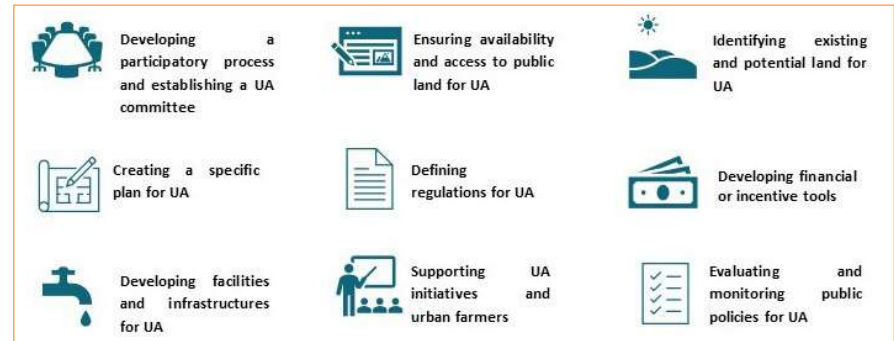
Developing a participatory process and establishing a UA committee

Ensuring availability and access to public land for UA

Identifying existing and potential land for UA

Creating a specific plan for UA

Defining regulations for UA

Developing financial or incentive tools

Developing facilities and infrastructures for UA

Supporting UA initiatives and urban farmers

Evaluating and monitoring public policies for UA